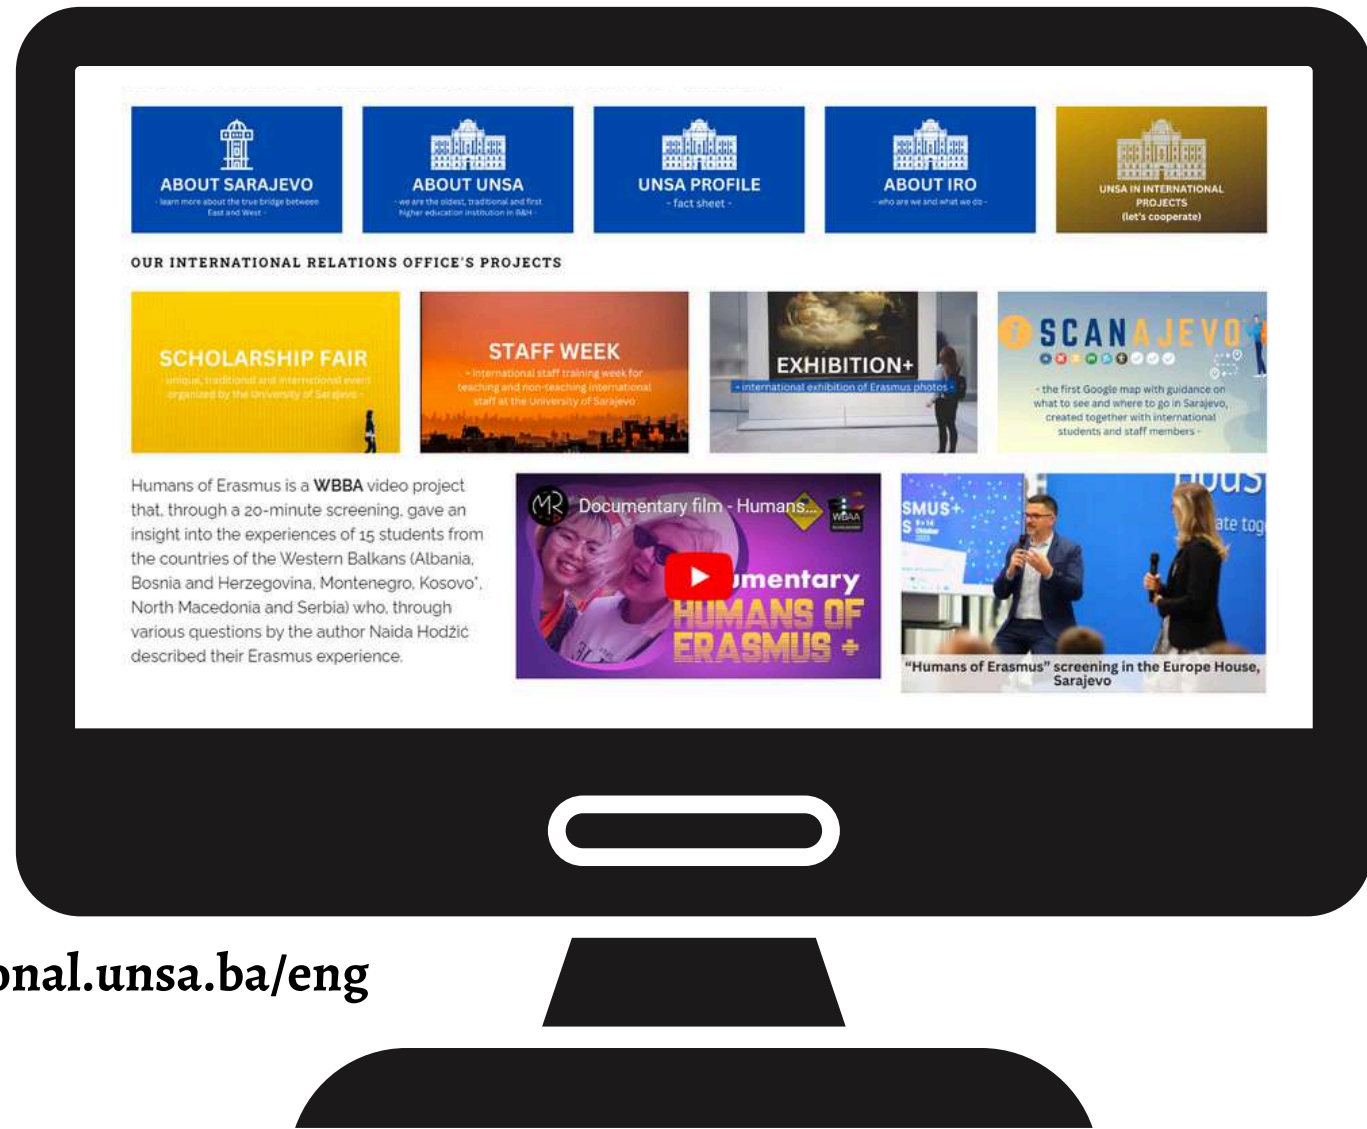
ABOUT SARAJEVO
- learn more about the true bridge between East and West -

ABOUT UNSA
- we are the oldest, traditional and first higher education institution in B&H -

UNSA PROFILE
- fact sheet -

ABOUT IRO
- who are we and what we do -

UNSA IN INTERNATIONAL PROJECTS
(let's cooperate)

OUR INTERNATIONAL RELATIONS OFFICE'S PROJECTS

SCHOLARSHIP FAIR
- unique, traditional and international event organized by the University of Sarajevo -

STAFF WEEK
- international staff training week for teaching and non-teaching international staff at the University of Sarajevo -

EXHIBITION+
- international exhibition of Erasmus photos -

SCANAJEVO
- the first Google map with guidance on what to see and where to go in Sarajevo, created together with international students and staff members -

Humans of Erasmus is a WBBA video project that, through a 20-minute screening, gave an insight into the experiences of 15 students from the countries of the Western Balkans (Albania, Bosnia and Herzegovina, Montenegro, Kosovo*, North Macedonia and Serbia) who, through various questions by the author Naida Hodžić described their Erasmus experience.

Documentary film - Humans...
WBAA
umentary
HUMANS OF ERASMUS +

SMUS+
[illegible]ous
ate tog
"Humans of Erasmus" screening in the Europe House, Sarajevo

onal.unsa.ba/eng